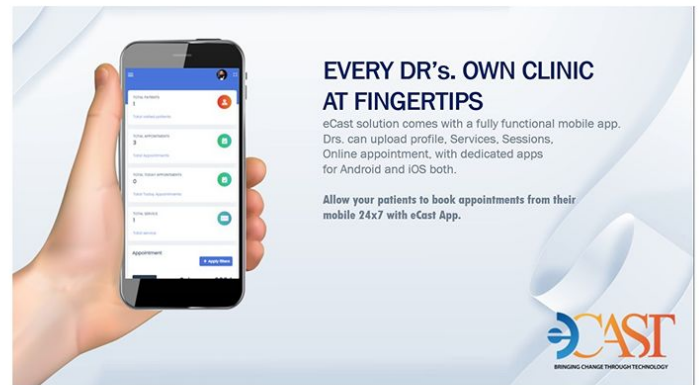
EVERY DR's. OWN CLINIC AT FINGERTIPS

eCast solution comes with a fully functional mobile app. Drs. can upload profile, Services, Sessions, Online appointment, with dedicated apps for Android and iOS both.

Allow your patients to book appointments from their mobile 24x7 with eCast App.

Total Patients
1
Total visited patients

Total appointments
3
Total appointments

Total today appointments
0
Total today appointments

Total service
1
Total service

Appointment
+ Apply filters

eCAST
BRINGING CHANGE THROUGH TECHNOLOGY